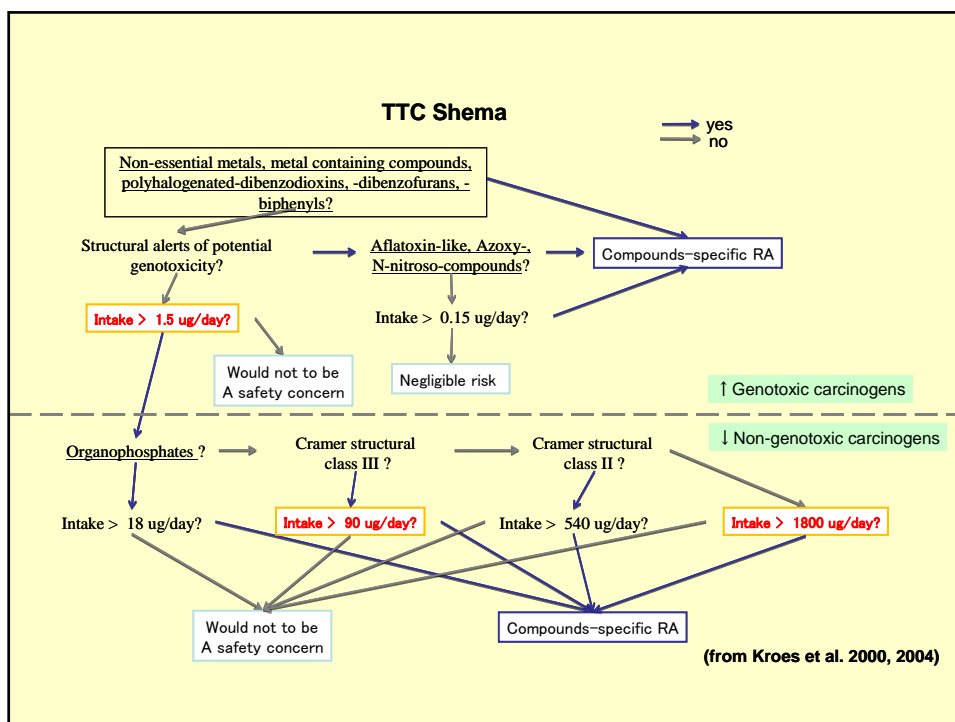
TTC Shema

yes
no

Non-essential metals, metal containing compounds, polyhalogenated-dibenzodioxins, -dibenzofurans, -biphenyls?

Structural alerts of potential genotoxicity?

Aflatoxin-like, Azoxy-, N-nitroso-compounds?

Compounds-specific RA

Intake > 1.5 ug/day?

Intake > 0.15 ug/day?

Would not to be A safety concern

Negligible risk

↑ Genotoxic carcinogens

↓ Non-genotoxic carcinogens

Organophosphates ?

Cramer structural class III ?

Cramer structural class II ?

Intake > 18 ug/day?

Intake > 90 ug/day?

Intake > 540 ug/day?

Intake > 1800 ug/day?

Would not to be A safety concern

Compounds-specific RA

(from Kroes et al. 2000, 2004)